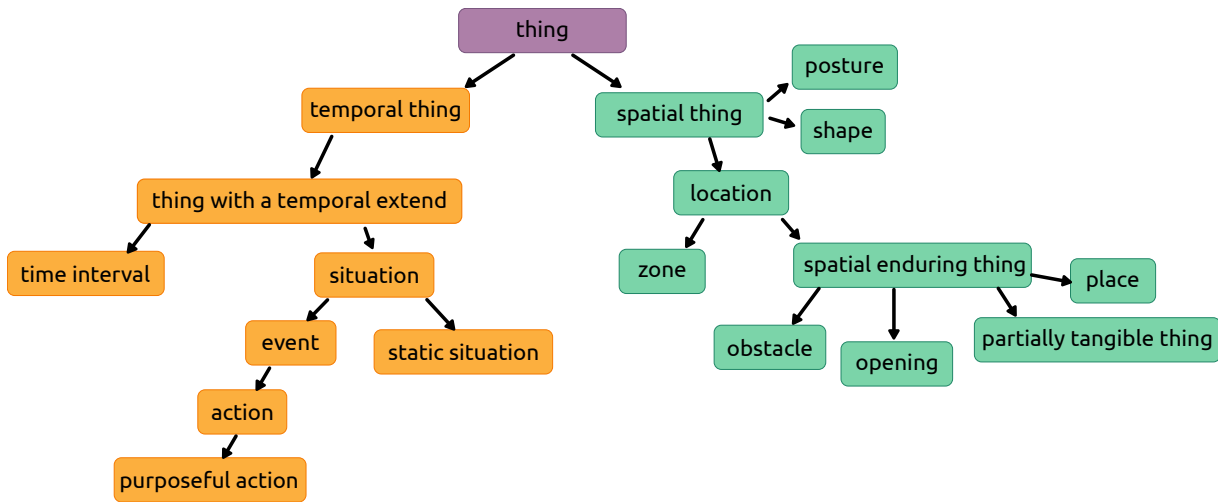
thing

temporal thing

thing with a temporal extend

time interval

situation

event

static situation

action

purposeful action

spatial thing

posture

shape

location

zone

spatial enduring thing

place

obstacle

opening

partially tangible thing